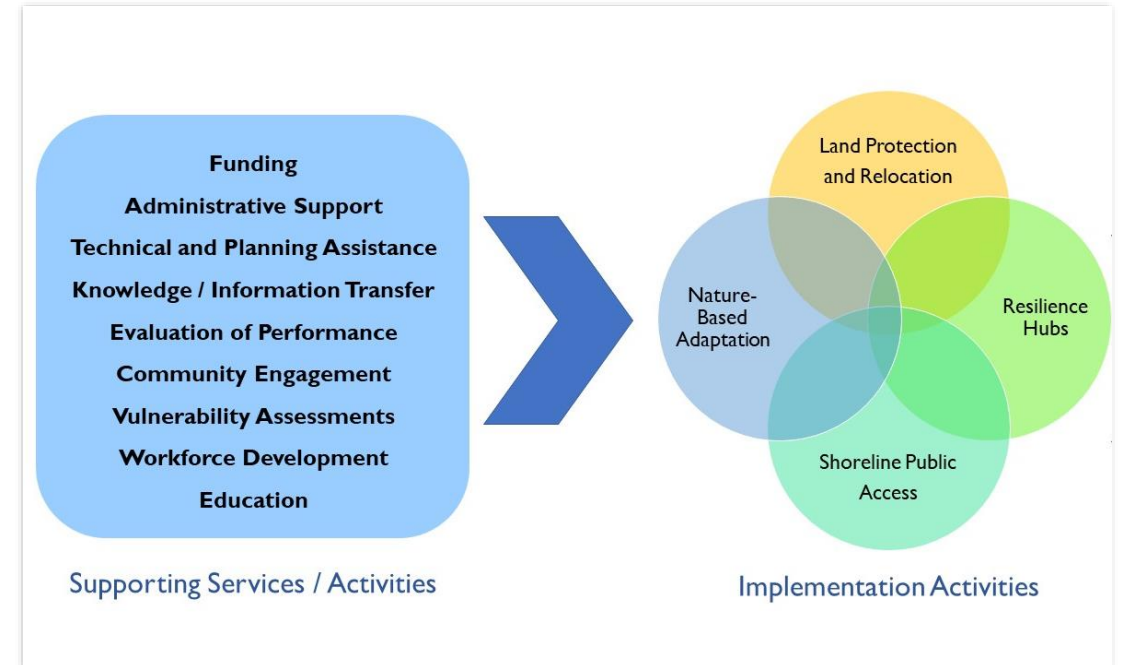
Funding
Administrative Support
Technical and Planning Assistance
Knowledge / Information Transfer
Evaluation of Performance
Community Engagement
Vulnerability Assessments
Workforce Development
Education

Supporting Services / Activities

Land Protection and Relocation

Nature-Based Adaptation

Resilience Hubs

Shoreline Public Access

Implementation Activities